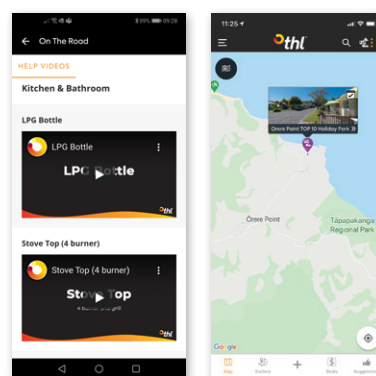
89% 09:28

On The Road

HELP VIDEOS

Kitchen & Bathroom

LPG Bottle

LPG Bottle

LPG Bottle

thl

Stove Top (4 burner)

Stove Top (4 burner)

Stove Top

4 burner and grill

thl

11:25

thl

Orere Point TOP 10 Holiday Park

Orere Point

Tāpapakanga Regional Park

Google

Map

Explore

Deals

Suggestions